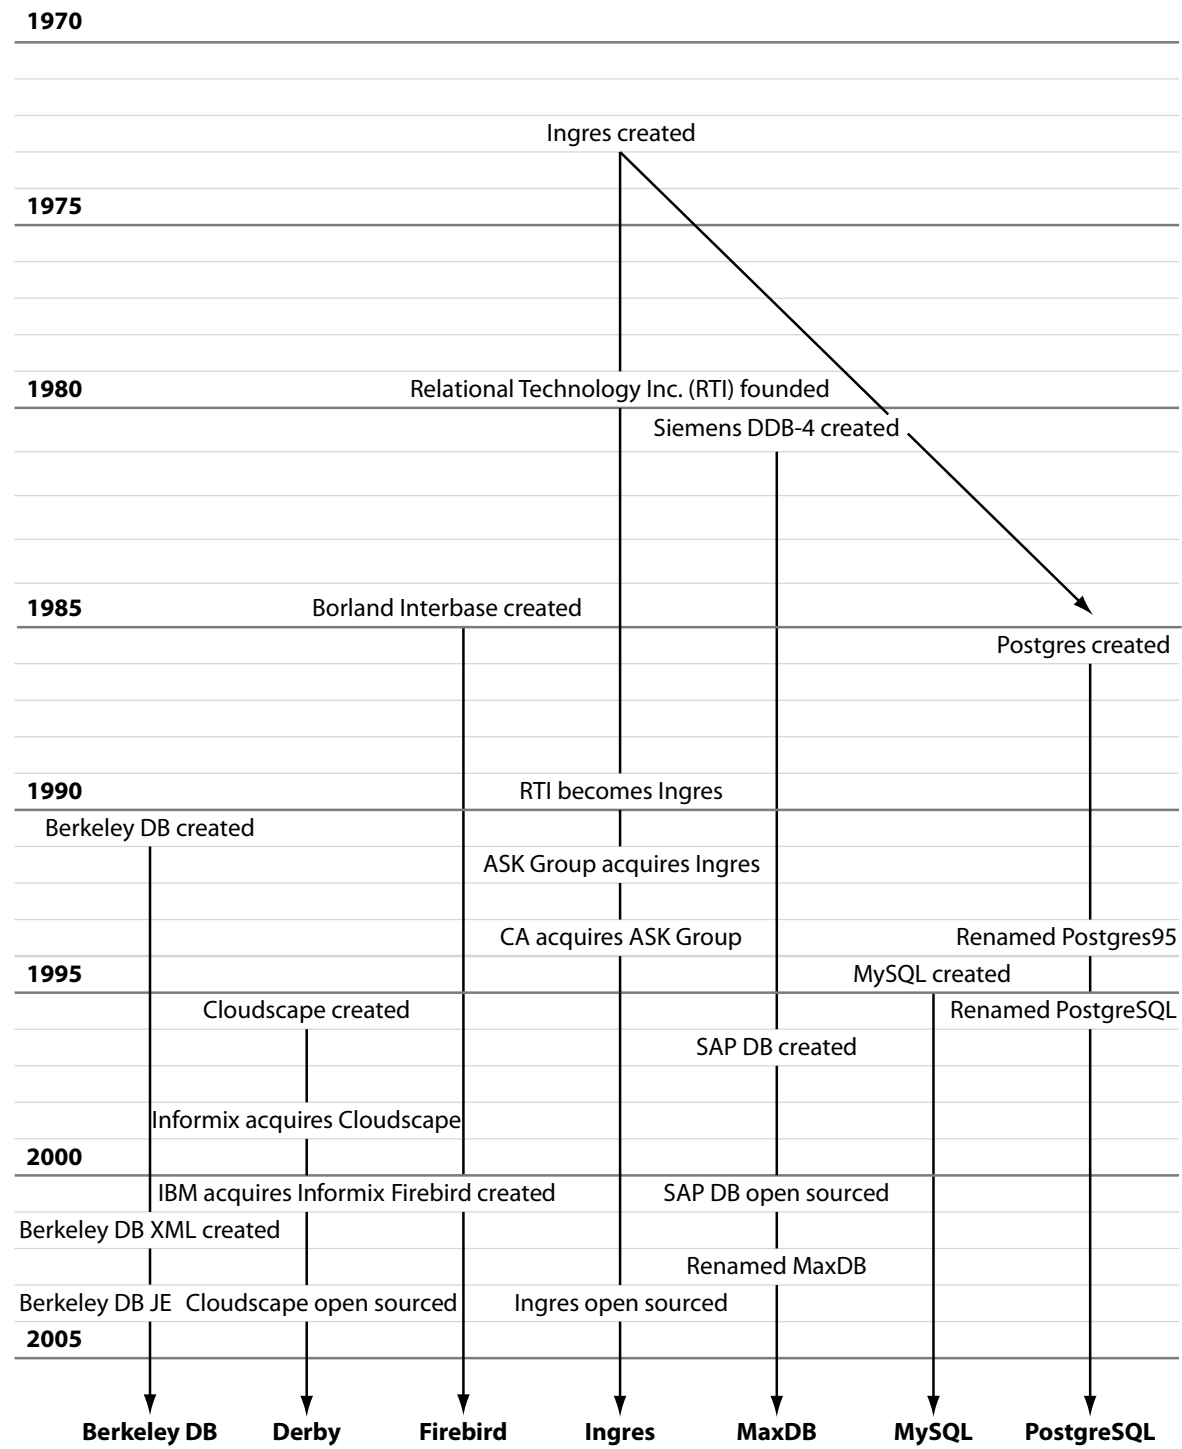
1970

Ingres created

1975

1980

Relational Technology Inc. (RTI) founded

Siemens DDB-4 created

1985

Borland Interbase created

Postgres created

1990

RTI becomes Ingres

Berkeley DB created

ASK Group acquires Ingres

CA acquires ASK Group

Renamed Postgres95

1995

MySQL created

Cloudscape created

Renamed PostgreSQL

SAP DB created

Informix acquires Cloudscape

2000

IBM acquires Informix Firebird created

SAP DB open sourced

Berkeley DB XML created

Renamed MaxDB

Berkeley DB JE

Cloudscape open sourced

Ingres open sourced

2005

Berkeley DB

Derby

Firebird

Ingres

MaxDB

MySQL

PostgreSQL